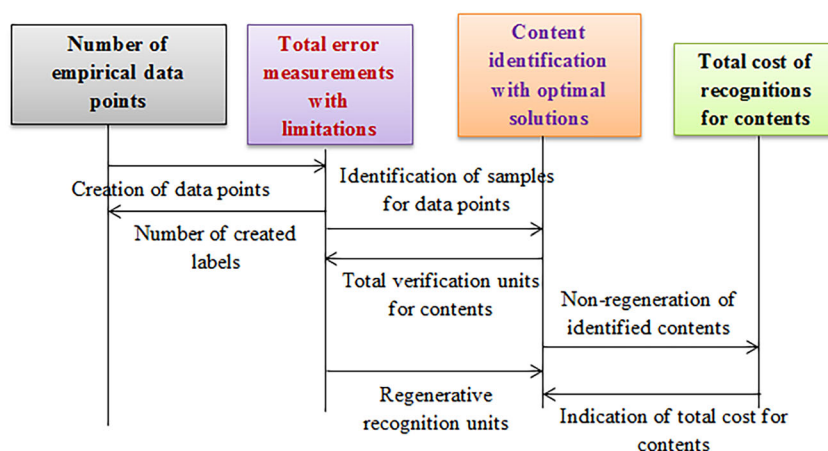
Number of empirical data points

Total error measurements with limitations

Content identification with optimal solutions

Total cost of recognitions for contents

Creation of data points

Identification of samples for data points

Number of created labels

Total verification units for contents

Non-regeneration of identified contents

Regenerative recognition units

Indication of total cost for contents